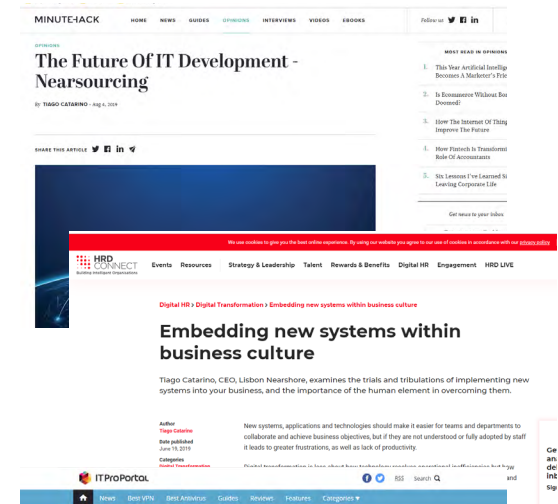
MINUTEHACK HOME NEWS GUIDES OPINIONS INTERVIEWS VIDEOS EBOOKS Follow us

OPINIONS

The Future Of IT Development - Nearsourcing

By TIAGO CATARINO - Aug 6, 2019

SHARE THIS ARTICLE

MOST READ IN OPINIONS

1 This Year Artificial Intelligence Becomes A Marketer's Frie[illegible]

2 Is Ecommerce Without Bor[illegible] Doomed?

3 How The Internet Of Thing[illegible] Improve The Future

4 How Fintech Is Transformi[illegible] Role Of Accountants

5 Six Lessons I've Learned Si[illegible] Leaving Corporate Life

Get news to your inbox

We use cookies to give you the best online experience. By using our website you agree to our use of cookies in accordance with our privacy policy

HRD CONNECT Building Intelligent Organisations

Events Resources Strategy & Leadership Talent Rewards & Benefits Digital HR Engagement HRD LIVE

Digital HR > Digital Transformation > Embedding new systems within business culture

Embedding new systems within business culture

Tiago Catarino, CEO, Lisbon Nearshore, examines the trials and tribulations of implementing new systems into your business, and the importance of the human element in overcoming them.

Author
Tiago Catarino

Date published
June 19, 2019

Categories
Digital Transformation

New systems, applications and technologies should make it easier for teams and departments to collaborate and achieve business objectives, but if they are not understood or fully adopted by staff it leads to greater frustrations, as well as lack of productivity.

Digital transformation is less about how technology resolves operational inefficiencies but how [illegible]

ITProPortal RSS Search

News Best VPN Best Antivirus Guides Reviews Features Categories

Ge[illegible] an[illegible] de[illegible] inb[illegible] Sig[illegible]